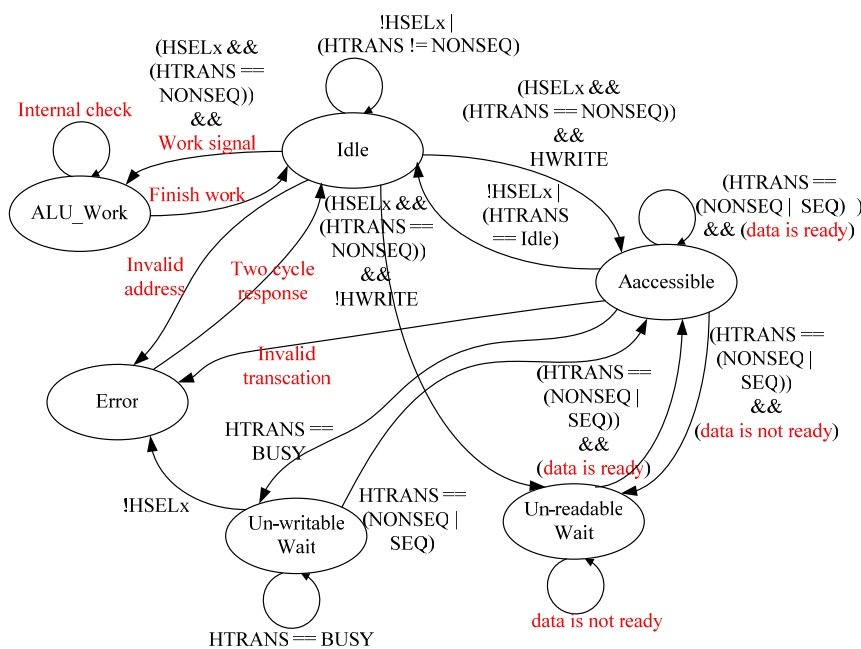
!HSELx |
(HTRANS != NONSEQ)

(HSELx &&
(HTRANS ==
NONSEQ))
&&
Work signal

Internal check

Idle

(HSELx &&
(HTRANS == NONSEQ))
&&
HWRITE

Finish work

ALU_Work

!HSELx |
(HTRANS
== Idle)

(HSELx &&
(HTRANS ==
NONSEQ))
&&
!HWRITE

(HTRANS ==
(NONSEQ | SEQ) )
&& (data is ready)

Invalid
address

Two cycle
response

Aaccessible

Invalid
transcation

(HTRANS ==
(NONSEQ |
SEQ))
&&
(data is not ready)

Error

(HTRANS ==
(NONSEQ |
SEQ))
&&
(data is ready)

HTRANS ==
BUSY

!HSELx

HTRANS ==
(NONSEQ |
SEQ)

Un-writable
Wait

Un-readable
Wait

data is not ready

HTRANS == BUSY